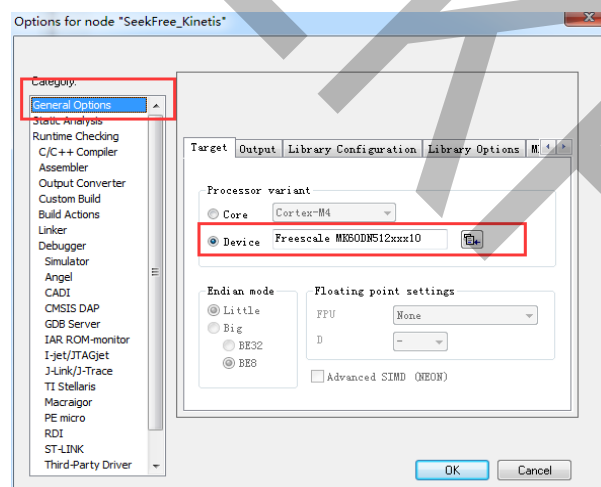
Options for node "SeekFree_Kinetis"

Category:
General Options
Static Analysis
Runtime Checking
C/C++ Compiler
Assembler
Output Converter
Custom Build
Build Actions
Linker
Debugger
Simulator
Angel
CADI
CMSIS DAP
GDB Server
IAR ROM-monitor
I-jet/JTAGjet
J-Link/J-Trace
TI Stellaris
Macraigor
PE micro
RDI
ST-LINK
Third-Party Driver

Target | Output | Library Configuration | Library Options | M

Processor variant
Core Cortex-M4
Device Freescale MK60DN512xxx10

Endian mode
Little
Big
BE32
BE8

Floating point settings
FPU None
D -

Advanced SIMD (NEON)

OK
Cancel